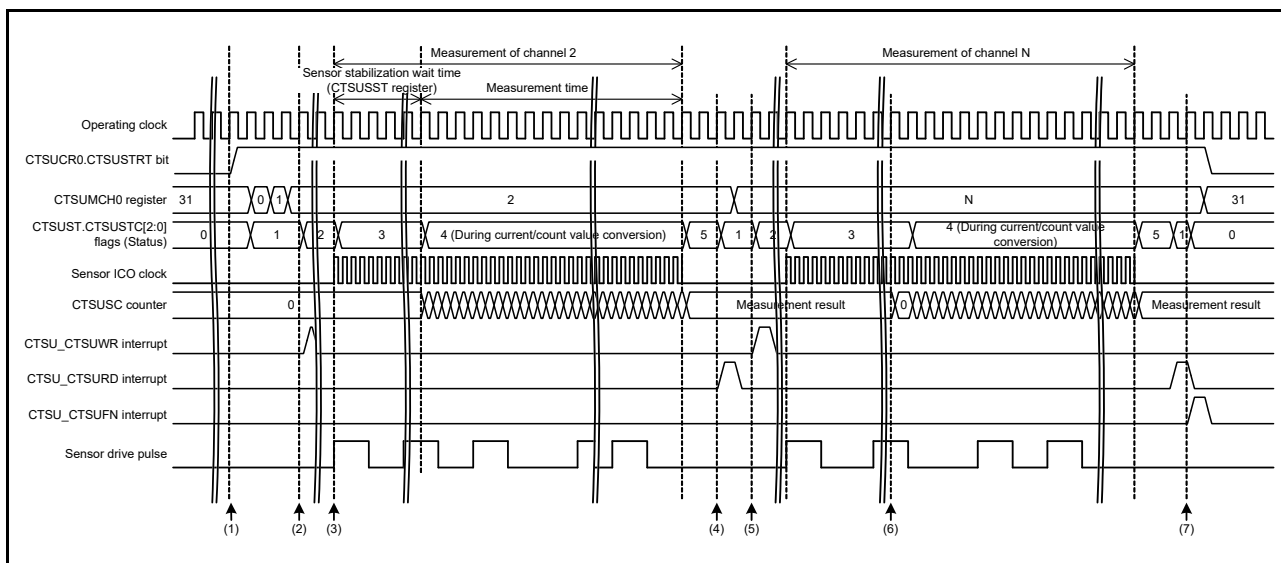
Measurement of channel 2

Sensor stabilization wait time (CTSUSST register)

Measurement time

Measurement of channel N

Operating clock

CTSUCR0.CTSUSTRT bit

CTSUMCH0 register

31

0

1

2

N

31

CTSUST.CTSUSTC[2:0] flags (Status)

0

1

2

3

4 (During current/count value conversion)

5

1

2

3

4 (During current/count value conversion)

5

1

0

Sensor ICO clock

CTSUSC counter

0

Measurement result

0

Measurement result

CTSU_CTSUWR interrupt

CTSU_CTSURD interrupt

CTSU_CTSUFN interrupt

Sensor drive pulse

(1)

(2)

(3)

(4)

(5)

(6)

(7)